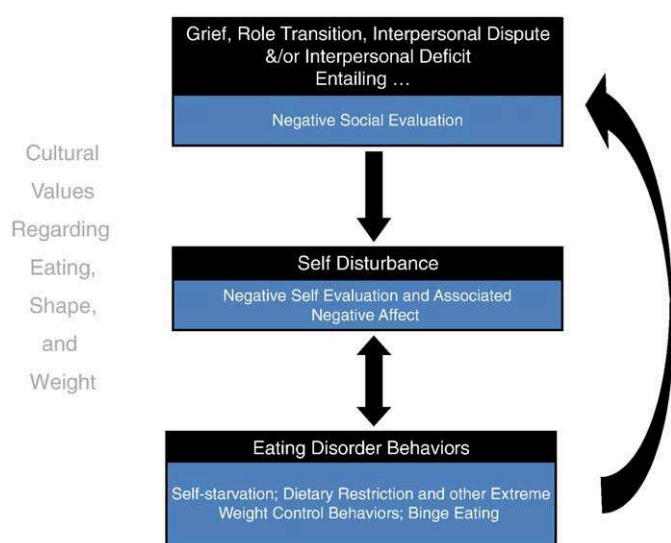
Grief, Role Transition, Interpersonal Dispute &/or Interpersonal Deficit Entailing …

Negative Social Evaluation

Cultural Values Regarding Eating, Shape, and Weight

Self Disturbance

Negative Self Evaluation and Associated Negative Affect

Eating Disorder Behaviors

Self-starvation; Dietary Restriction and other Extreme Weight Control Behaviors; Binge Eating